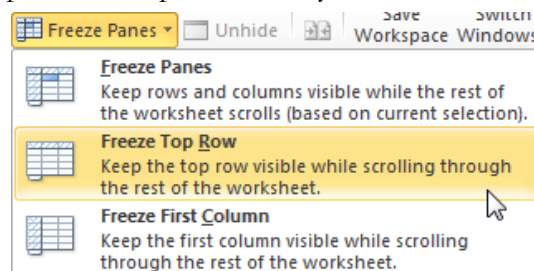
Freeze Panes ▾ Unhide Save Workspace Switch Windows

Freeze Panes
Keep rows and columns visible while the rest of the worksheet scrolls (based on current selection).

Freeze Top Row
Keep the top row visible while scrolling through the rest of the worksheet.

Freeze First Column
Keep the first column visible while scrolling through the rest of the worksheet.